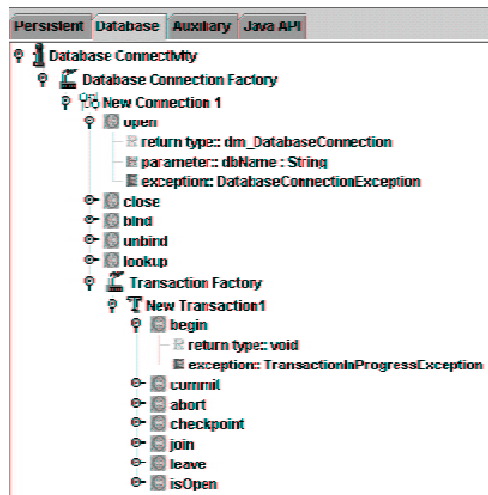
Persistent | Database | Auxiliary | Java API

Database Connectivity
Database Connection Factory
New Connection 1
open
return type:: dm_DatabaseConnection
parameter:: dbName : String
exception:: DatabaseConnectionException
close
bind
unbind
lookup
Transaction Factory
New Transaction1
begin
return type:: void
exception:: TransactionInProgressException
commit
abort
checkpoint
join
leave
isOpen